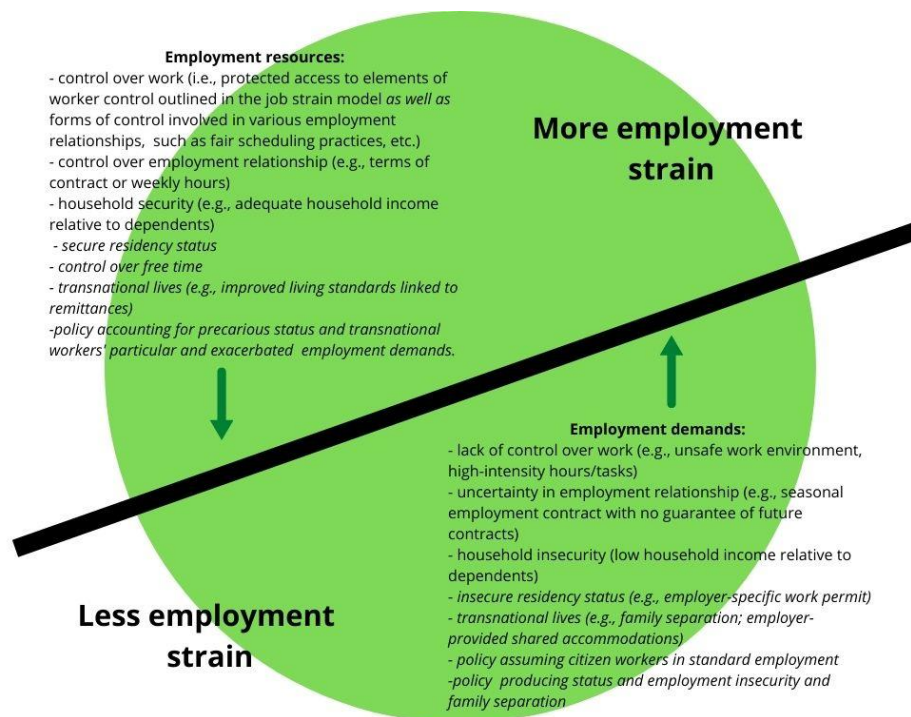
**Employment resources:**
- control over work (i.e., protected access to elements of worker control outlined in the job strain model *as well as* forms of control involved in various employment relationships, such as fair scheduling practices, etc.)
- control over employment relationship (e.g., terms of contract or weekly hours)
- household security (e.g., adequate household income relative to dependents)
*- secure residency status*
*- control over free time*
*- transnational lives (e.g., improved living standards linked to remittances)*
*-policy accounting for precarious status and transnational workers' particular and exacerbated employment demands.*

**More employment strain**

**Employment demands:**
- lack of control over work (e.g., unsafe work environment, high-intensity hours/tasks)
- uncertainty in employment relationship (e.g., seasonal employment contract with no guarantee of future contracts)
- household insecurity (low household income relative to dependents)
*- insecure residency status (e.g., employer-specific work permit)*
*- transnational lives (e.g., family separation; employer-provided shared accommodations)*
*- policy assuming citizen workers in standard employment*
*-policy producing status and employment insecurity and family separation*

**Less employment strain**